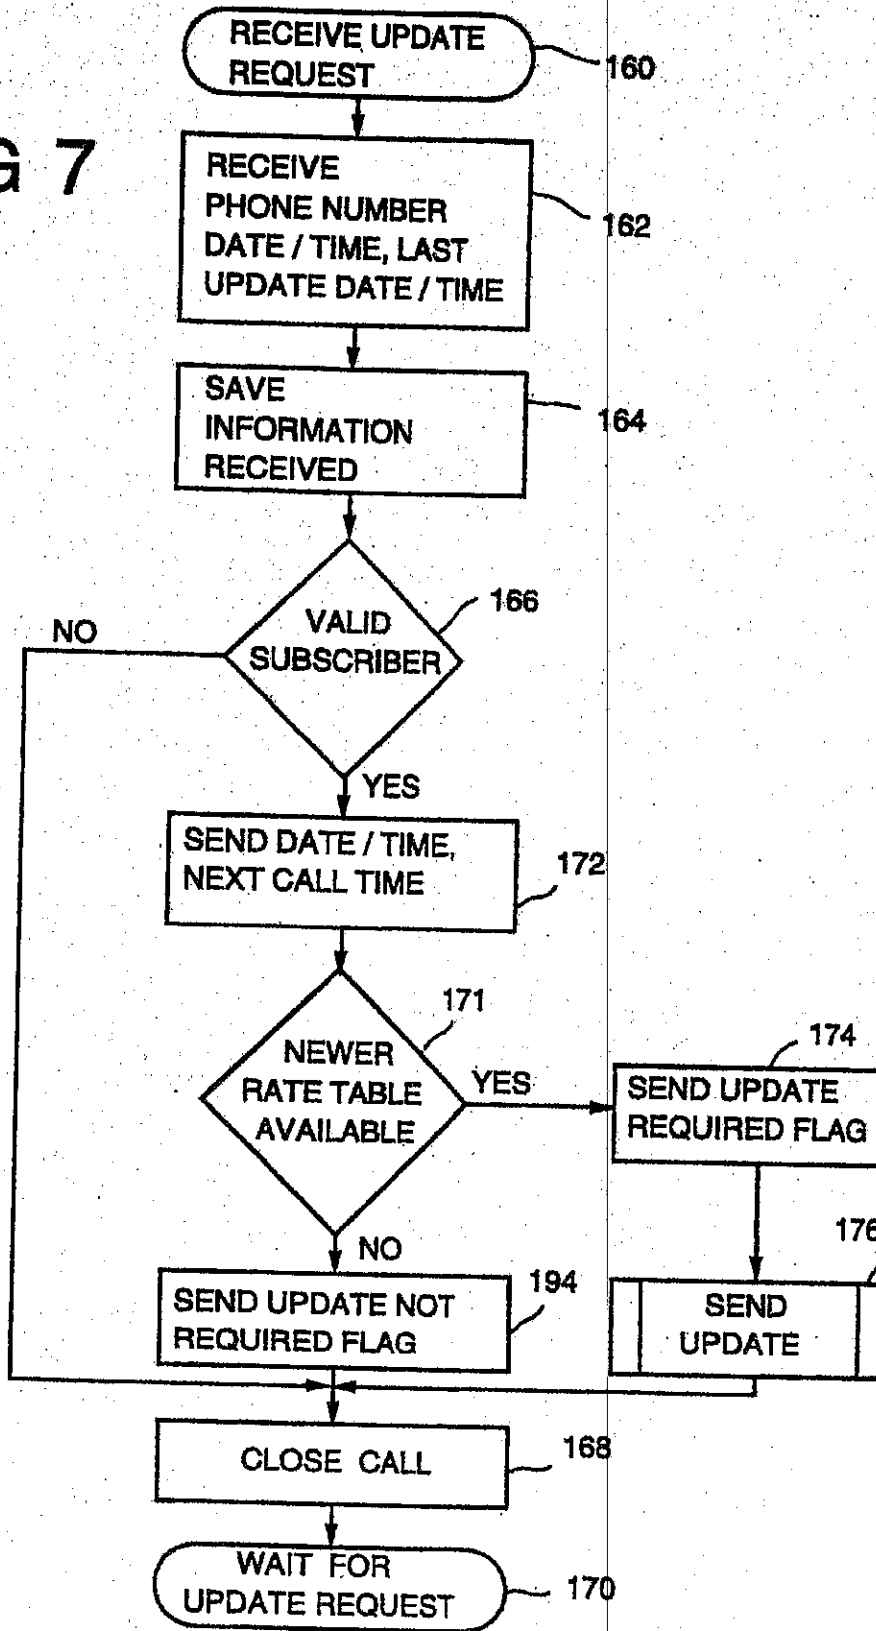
G 7

RECEIVE UPDATE REQUEST

160

RECEIVE PHONE NUMBER DATE / TIME, LAST UPDATE DATE / TIME

162

SAVE INFORMATION RECEIVED

164

VALID SUBSCRIBER

166

NO

YES

SEND DATE / TIME, NEXT CALL TIME

172

NEWER RATE TABLE AVAILABLE

171

YES

SEND UPDATE REQUIRED FLAG

174

NO

SEND UPDATE NOT REQUIRED FLAG

194

SEND UPDATE

176

CLOSE CALL

168

WAIT FOR UPDATE REQUEST

170